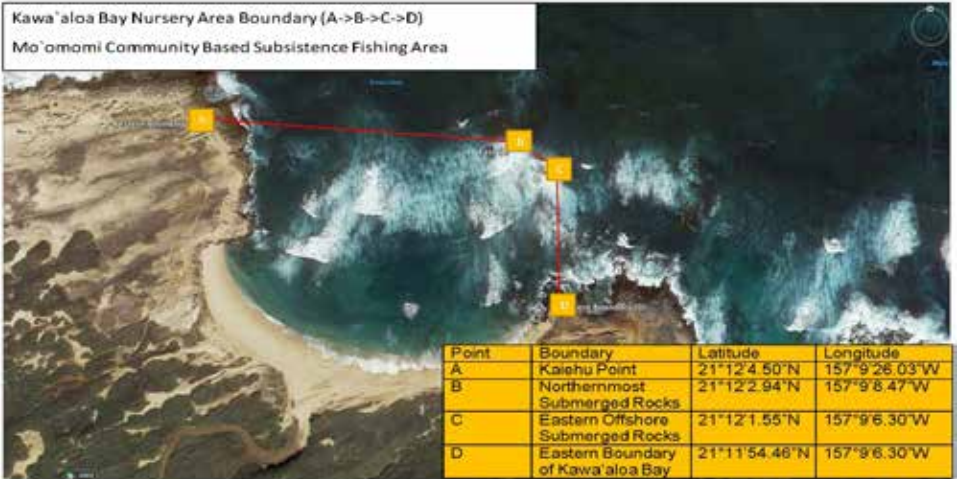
Kawa`aloa Bay Nursery Area Boundary (A->B->C->D)

Mo`omomi Community Based Subsistence Fishing Area

A

B

C

D

| Point | Boundary | Latitude | Longitude |
|---|---|---|---|
| A | Kaiehu Point | 21°12'4.50"N | 157°9'26.03"W |
| B | Northernmost Submerged Rocks | 21°12'2.94"N | 157°9'8.47"W |
| C | Eastern Offshore Submerged Rocks | 21°12'1.55"N | 157°9'6.30"W |
| D | Eastern Boundary of Kawa'aloa Bay | 21°11'54.46"N | 157°9'6.30"W |